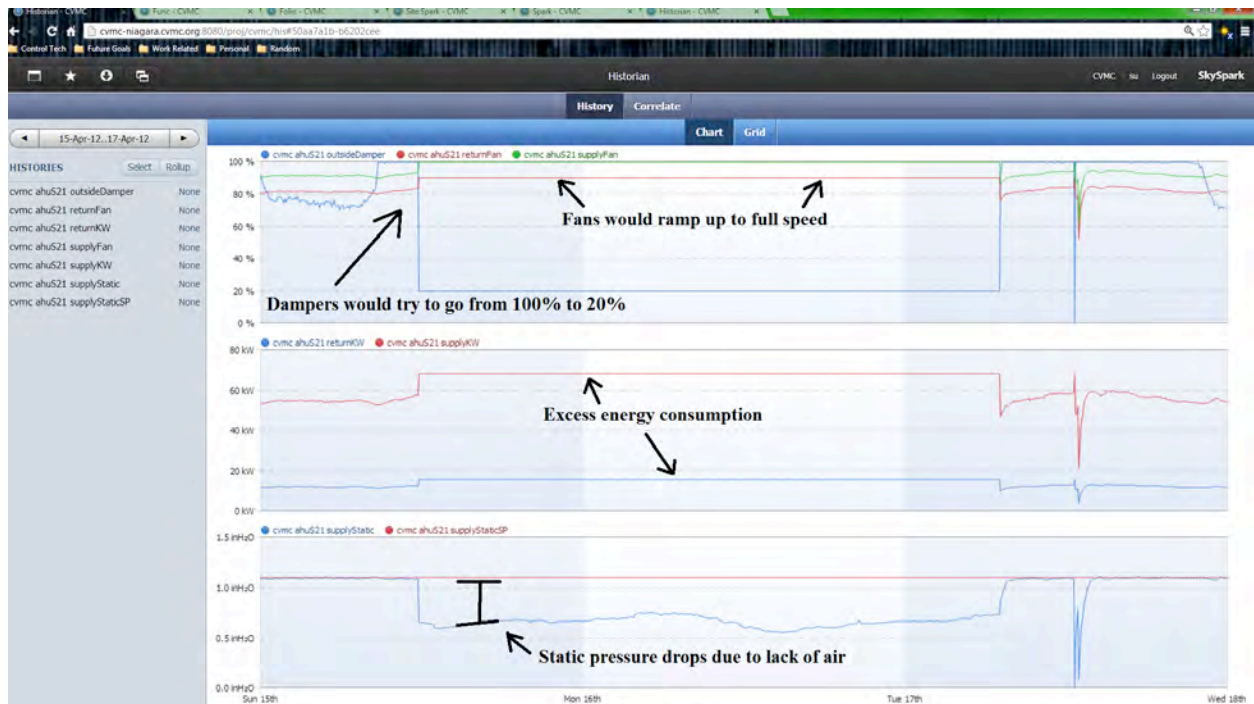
Historian - CVMC | Func - CVMC | Folio - CVMC | SiteSpark - CVMC | Spark - CVMC | Historian - CVMC

cvmc-niagara.cvmc.org:8080/proj/cvmc/his#50aa7a1b-b6202cee

Control Tech | Future Goals | Work Related | Personal | Random

Historian

CVMC | su | Logout | SkySpark

History | Correlate

15-Apr-12..17-Apr-12

HISTORIES | Select | Rollup

cvmc ahuS21 outsideDamper None
cvmc ahuS21 returnFan None
cvmc ahuS21 returnKW None
cvmc ahuS21 supplyFan None
cvmc ahuS21 supplyKW None
cvmc ahuS21 supplyStatic None
cvmc ahuS21 supplyStaticSP None

Chart | Grid

cvmc ahuS21 outsideDamper | cvmc ahuS21 returnFan | cvmc ahuS21 supplyFan

100 %
80 %
60 %
40 %
20 %
0 %

Fans would ramp up to full speed

Dampers would try to go from 100% to 20%

cvmc ahuS21 returnKW | cvmc ahuS21 supplyKW

80 kW
60 kW
40 kW
20 kW
0 kW

Excess energy consumption

cvmc ahuS21 supplyStatic | cvmc ahuS21 supplyStaticSP

1.5 inH₂O
1.0 inH₂O
0.5 inH₂O
0.0 inH₂O

Static pressure drops due to lack of air

Sun 15th | Mon 16th | Tue 17th | Wed 18th